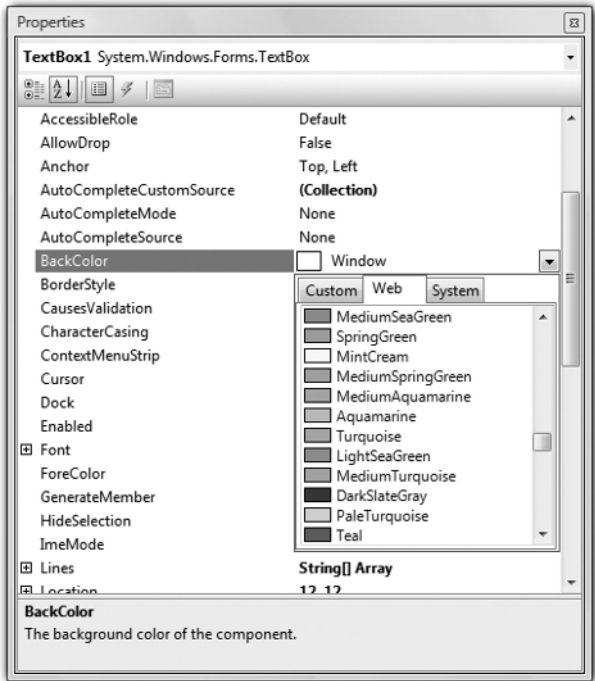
Properties

TextBox1 System.Windows.Forms.TextBox

| | |
|---|---|
| AccessibleRole | Default |
| AllowDrop | False |
| Anchor | Top, Left |
| AutoCompleteCustomSource | **(Collection)** |
| AutoCompleteMode | None |
| AutoCompleteSource | None |
| BackColor | Window |
| BorderStyle | |
| CausesValidation | |
| CharacterCasing | |
| ContextMenuStrip | |
| Cursor | |
| Dock | |
| Enabled | |
| ⊞ Font | |
| ForeColor | |
| GenerateMember | |
| HideSelection | |
| ImeMode | |
| ⊞ Lines | **String[] Array** |
| ⊞ Location | 12, 12 |

Custom Web System

MediumSeaGreen
SpringGreen
MintCream
MediumSpringGreen
MediumAquamarine
Aquamarine
Turquoise
LightSeaGreen
MediumTurquoise
DarkSlateGray
PaleTurquoise
Teal

**BackColor**
The background color of the component.